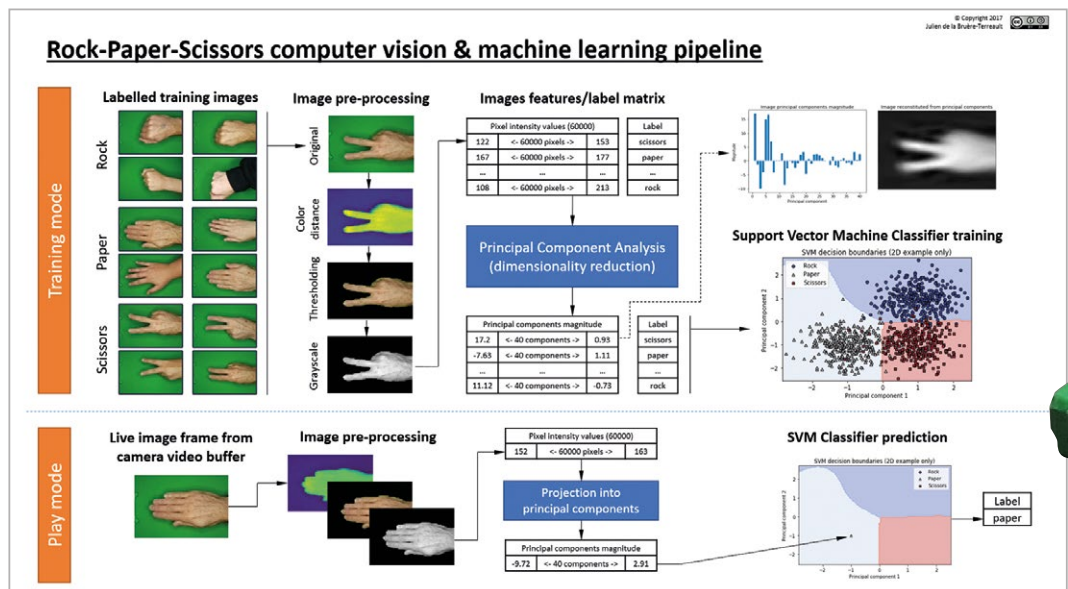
© Copyright 2017
Julien de la Bruère-Terreault

Rock-Paper-Scissors computer vision & machine learning pipeline

Training mode

Labelled training images

Rock

Paper

Scissors

Image pre-processing

Original

Color distance

Thresholding

Grayscale

Images features/label matrix

| Pixel intensity values (60000) | | |
|---|---|---|
| 122 | <- 60000 pixels -> | 153 |
| 167 | <- 60000 pixels -> | 177 |
| ... | ... | ... |
| 108 | <- 60000 pixels -> | 213 |

| Label |
|---|
| scissors |
| paper |
| ... |
| rock |

Image principal components magnitude

Image reconstructed from principal components

Principal Component Analysis (dimensionality reduction)

| Principal components magnitude | | |
|---|---|---|
| 17.2 | <- 40 components -> | 0.93 |
| -7.63 | <- 40 components -> | 1.11 |
| ... | ... | ... |
| 11.12 | <- 40 components -> | -0.73 |

| Label |
|---|
| scissors |
| paper |
| ... |
| rock |

Support Vector Machine Classifier training

SVM decision boundaries (2D example only)

Rock
Paper
Scissors

Principal component 2

Principal component 1

Play mode

Live image frame from camera video buffer

Image pre-processing

| Pixel intensity values (60000) | | |
|---|---|---|
| 152 | <- 60000 pixels -> | 163 |

Projection into principal components

| Principal components magnitude | | |
|---|---|---|
| -9.72 | <- 40 components -> | 2.91 |

SVM Classifier prediction

SVM decision boundaries (2D example only)

Rock
Paper
Scissors

Principal component 2

Principal component 1

| Label |
|---|
| paper |